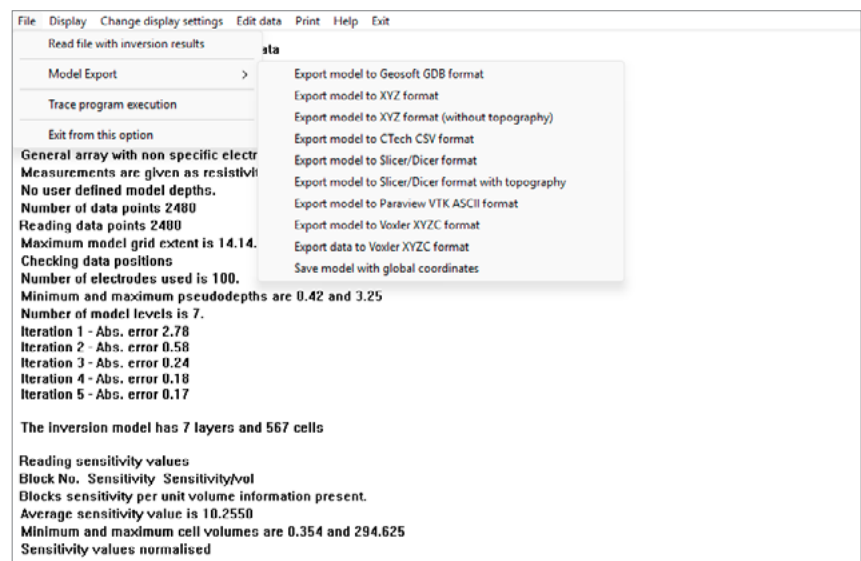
File Display Change display settings Edit data Print Help Exit

Read file with inversion results

Model Export >

Trace program execution

Exit from this option

ata

Export model to Geosoft GDB format
Export model to XYZ format
Export model to XYZ format (without topography)
Export model to CTech CSV format
Export model to Slicer/Dicer format
Export model to Slicer/Dicer format with topography
Export model to Paraview VTK ASCII format
Export model to Voxler XYZC format
Export data to Voxler XYZC format
Save model with global coordinates

General array with non specific electr
Measurements are given as resistivit
No user defined model depths.
Number of data points 2480
Reading data points 2480
Maximum model grid extent is 14.14.
Checking data positions
Number of electrodes used is 100.
Minimum and maximum pseudodepths are 0.42 and 3.25
Number of model levels is 7.
Iteration 1 - Abs. error 2.78
Iteration 2 - Abs. error 0.58
Iteration 3 - Abs. error 0.24
Iteration 4 - Abs. error 0.18
Iteration 5 - Abs. error 0.17

The inversion model has 7 layers and 567 cells

Reading sensitivity values
Block No. Sensitivity Sensitivity/vol
Blocks sensitivity per unit volume information present.
Average sensitivity value is 10.2550
Minimum and maximum cell volumes are 0.354 and 294.625
Sensitivity values normalised